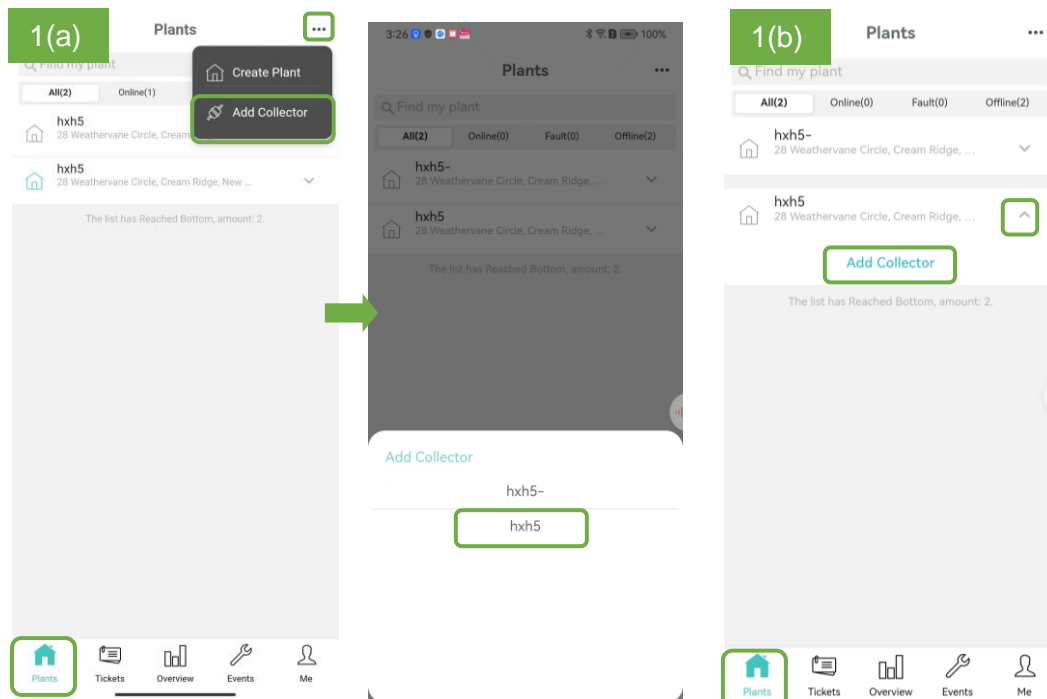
1(a)

Plants

...

Create Plant

Add Collector

Find my plant

All(2)

Online(1)

hxh5

28 Weathervane Circle, Cream

hxh5

28 Weathervane Circle, Cream Ridge, New ...

The list has Reached Bottom, amount: 2.

Plants

Tickets

Overview

Events

Me

3:26

100%

Plants

...

Find my plant

All(2)

Online(0)

Fault(0)

Offline(2)

hxh5-

28 Weathervane Circle, Cream Ridge, ...

hxh5

28 Weathervane Circle, Cream Ridge, ...

The list has Reached Bottom, amount: 2.

Add Collector

hxh5-

hxh5

1(b)

Plants

...

Find my plant

All(2)

Online(0)

Fault(0)

Offline(2)

hxh5-

28 Weathervane Circle, Cream Ridge, ...

hxh5

28 Weathervane Circle, Cream Ridge, ...

Add Collector

The list has Reached Bottom, amount: 2.

Plants

Tickets

Overview

Events

Me